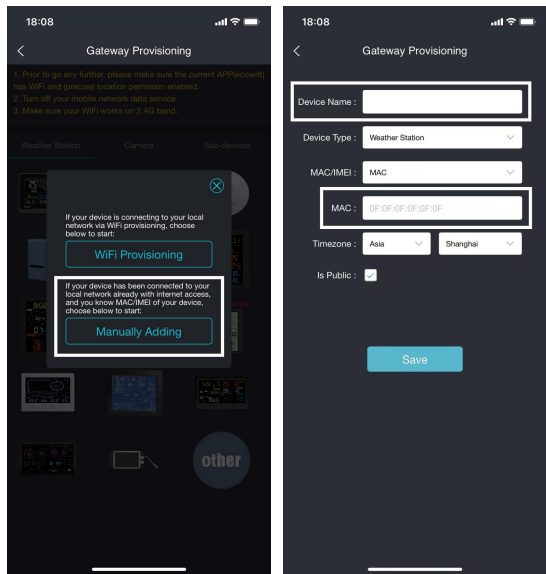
18:08

Gateway Provisioning

1. Prior to go any further, please make sure the current APP(ecowitt) has WiFi and (precise) location permision enabled.
2. Turn off your mobile network data service.
3. Make sure your WiFi works on 2.4G band.

Weather Station Camera Sub-devices

If your device is connecting to your local network via WiFi provisioning, choose below to start:

WiFi Provisioning

If your device has been connected to your local network already with internet access, and you know MAC/IMEI of your device, choose below to start:

Manually Adding

other

18:08

Gateway Provisioning

Device Name :

Device Type : Weather Station

MAC/IMEI : MAC

MAC : 0F:0F:0F:0F:0F:0F

Timezone : Asia Shanghai

Is Public :

Save